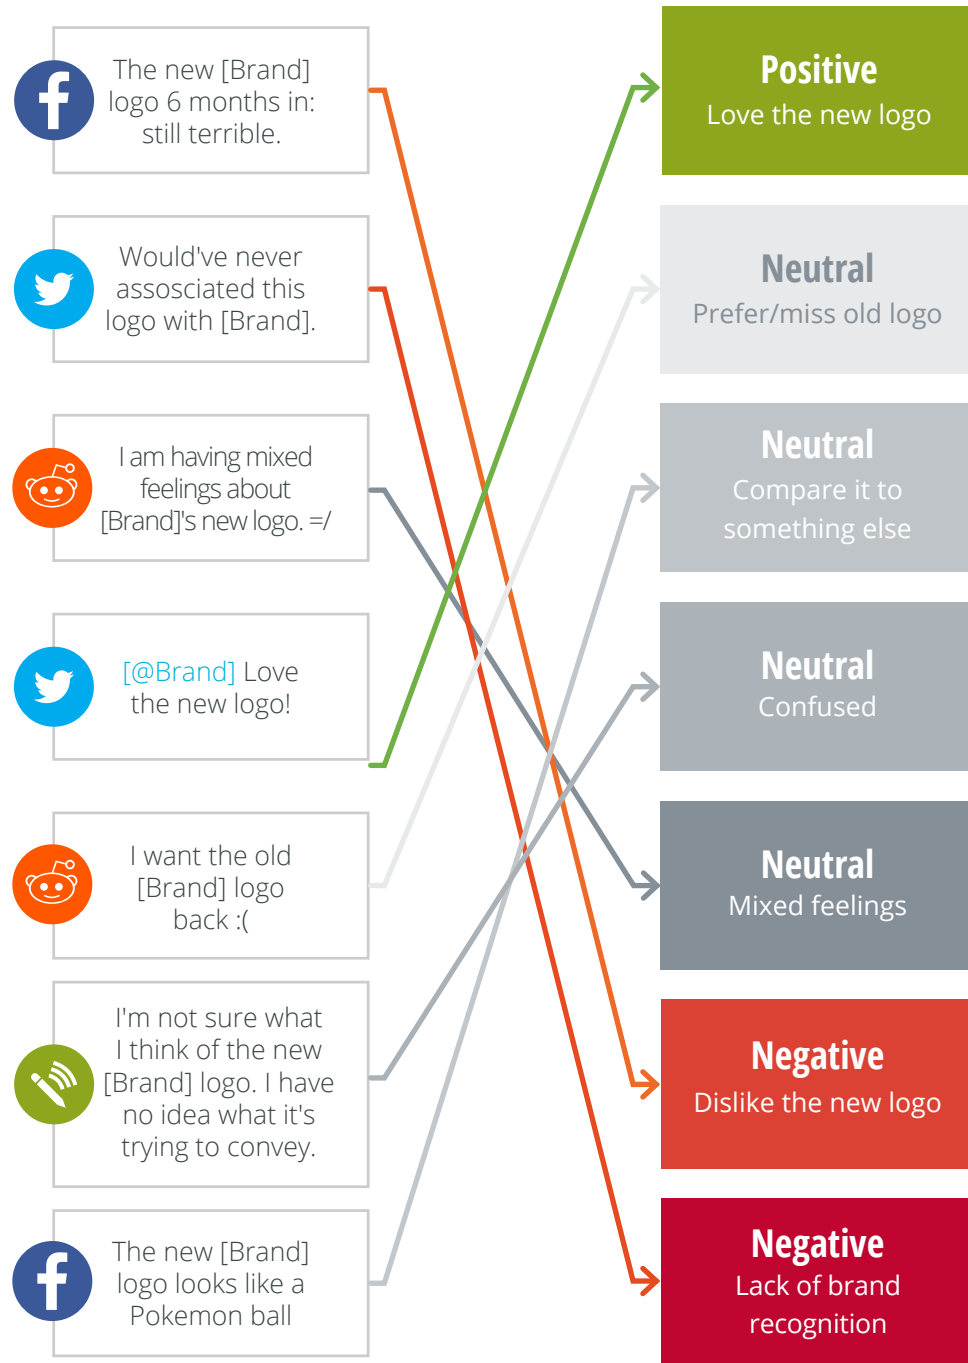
The new [Brand] logo 6 months in: still terrible.

Would've never assosciated this logo with [Brand].

I am having mixed feelings about [Brand]'s new logo. =/

[@Brand] Love the new logo!

I want the old [Brand] logo back :(

I'm not sure what I think of the new [Brand] logo. I have no idea what it's trying to convey.

The new [Brand] logo looks like a Pokemon ball

Positive
Love the new logo

Neutral
Prefer/miss old logo

Neutral
Compare it to something else

Neutral
Confused

Neutral
Mixed feelings

Negative
Dislike the new logo

Negative
Lack of brand recognition